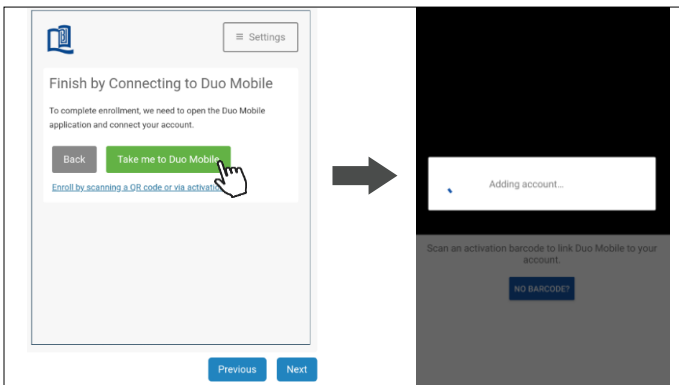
≡ Settings

Finish by Connecting to Duo Mobile

To complete enrollment, we need to open the Duo Mobile application and connect your account.

Back

Take me to Duo Mobile

Enroll by scanning a QR code or via activation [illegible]

Previous

Next

Adding account...

Scan an activation barcode to link Duo Mobile to your account.

NO BARCODE?